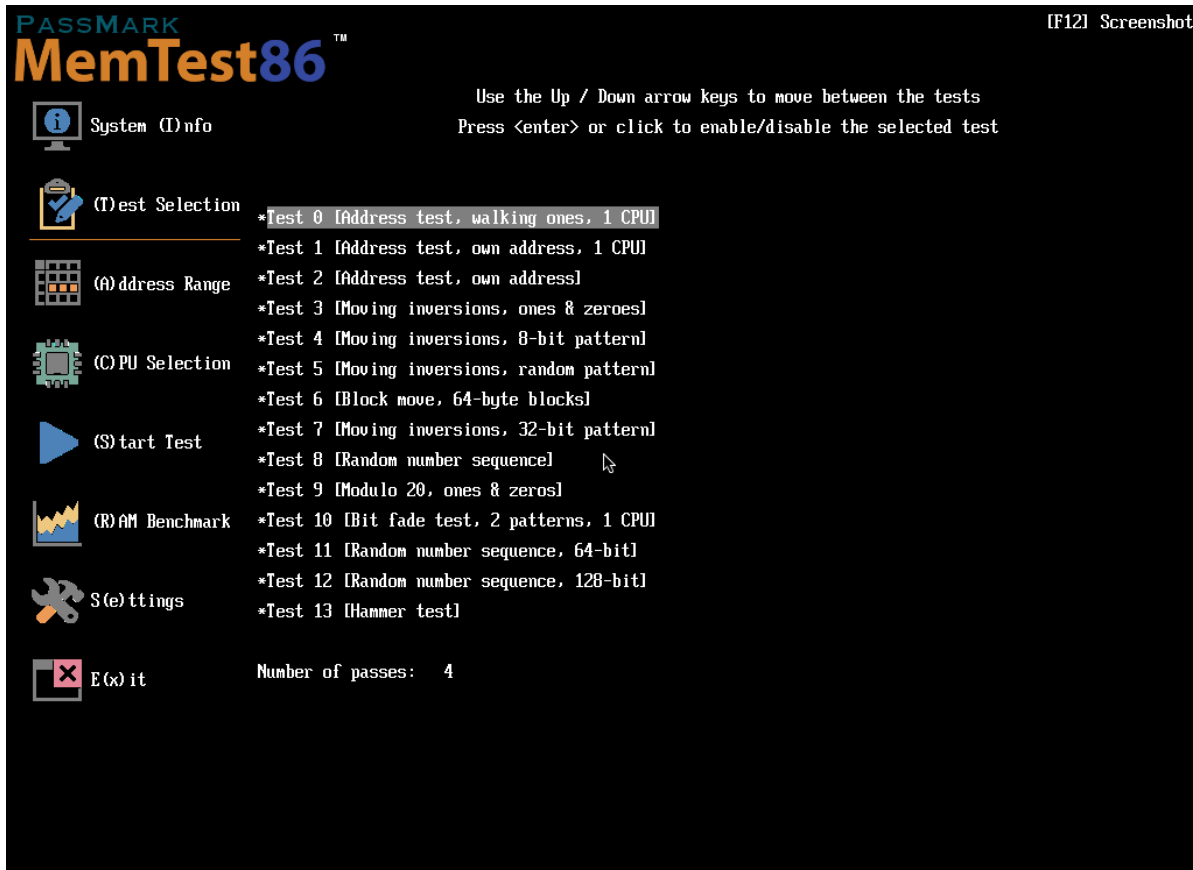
PassMark
MemTest86™

[F12] Screenshot

Use the Up / Down arrow keys to move between the tests
Press <enter> or click to enable/disable the selected test

System (I)nfo

(T)est Selection

(A)ddress Range

(C)PU Selection

(S)tart Test

(R)AM Benchmark

S(e)ttings

E(x)it

*Test 0 [Address test, walking ones, 1 CPU]
*Test 1 [Address test, own address, 1 CPU]
*Test 2 [Address test, own address]
*Test 3 [Moving inversions, ones & zeroes]
*Test 4 [Moving inversions, 8-bit pattern]
*Test 5 [Moving inversions, random pattern]
*Test 6 [Block move, 64-byte blocks]
*Test 7 [Moving inversions, 32-bit pattern]
*Test 8 [Random number sequence]
*Test 9 [Modulo 20, ones & zeros]
*Test 10 [Bit fade test, 2 patterns, 1 CPU]
*Test 11 [Random number sequence, 64-bit]
*Test 12 [Random number sequence, 128-bit]
*Test 13 [Hammer test]

Number of passes: 4